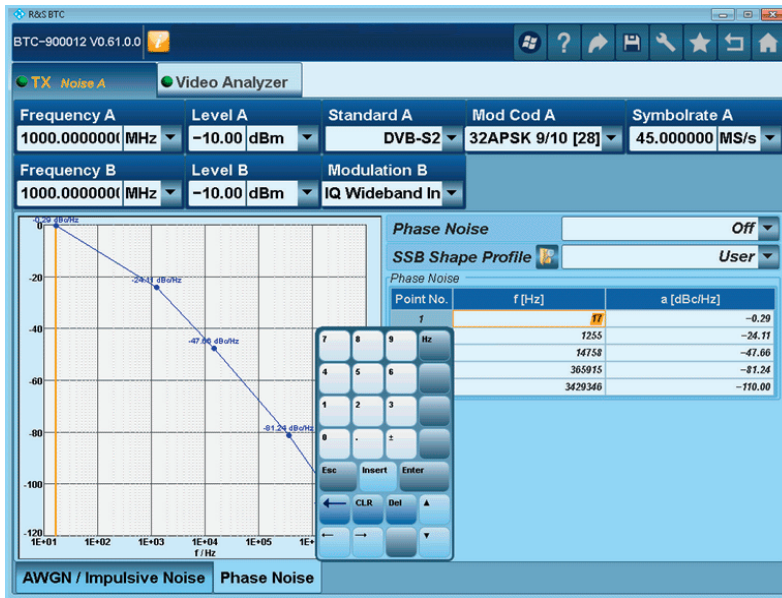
R&S BTC

BTC-900012 V0.61.0.0

TX Noise A

Video Analyzer

Frequency A
1000.000000( MHz

Level A
-10.00 dBm

Standard A
DVB-S2

Mod Cod A
32APSK 9/10 [28]

Symbolrate A
45.000000 MS/s

Frequency B
1000.000000( MHz

Level B
-10.00 dBm

Modulation B
IQ Wideband In

-0.29 dBc/Hz
0
-20
-24.11 dBc/Hz
-40
-47.66 dBc/Hz
-60
-80
-81.24 dBc/Hz
-100
-120
1E+01 1E+02 1E+03 1E+04 1E+05 1E+
f / Hz

Phase Noise Off

SSB Shape Profile User

Phase Noise

| Point No. | f [Hz] | a [dBc/Hz] |
|---|---|---|
| 1 | 17 | -0.29 |
| | 1255 | -24.11 |
| | 14758 | -47.66 |
| | 365915 | -81.24 |
| | 3429346 | -110.00 |

7 8 9 Hz
4 5 6
1 2 3
0 . ±
Esc Insert Enter
CLR Del

AWGN / Impulsive Noise

Phase Noise